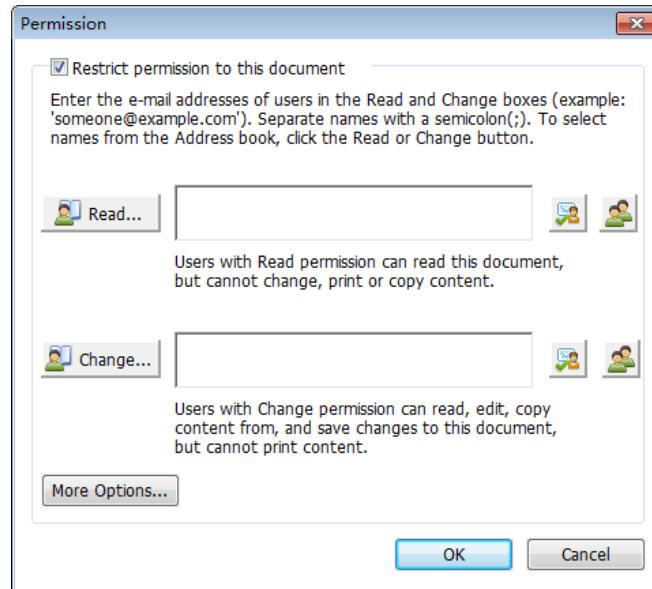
Permission

Restrict permission to this document

Enter the e-mail addresses of users in the Read and Change boxes (example: 'someone@example.com'). Separate names with a semicolon(;). To select names from the Address book, click the Read or Change button.

Read...

Users with Read permission can read this document, but cannot change, print or copy content.

Change...

Users with Change permission can read, edit, copy content from, and save changes to this document, but cannot print content.

More Options...

OK

Cancel